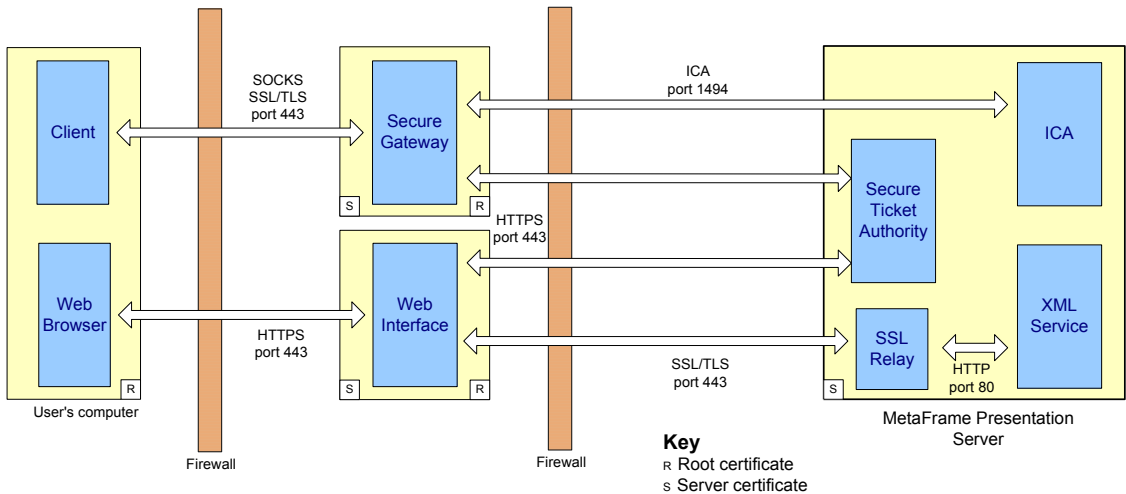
Client

Web Browser

R

User's computer

Firewall

SOCKS SSL/TLS port 443

HTTPS port 443

Secure Gateway

S

R

Web Interface

S

R

HTTPS port 443

Firewall

ICA port 1494

SSL/TLS port 443

Key
R Root certificate
S Server certificate

ICA

Secure Ticket Authority

SSL Relay

HTTP port 80

XML Service

S

MetaFrame Presentation Server